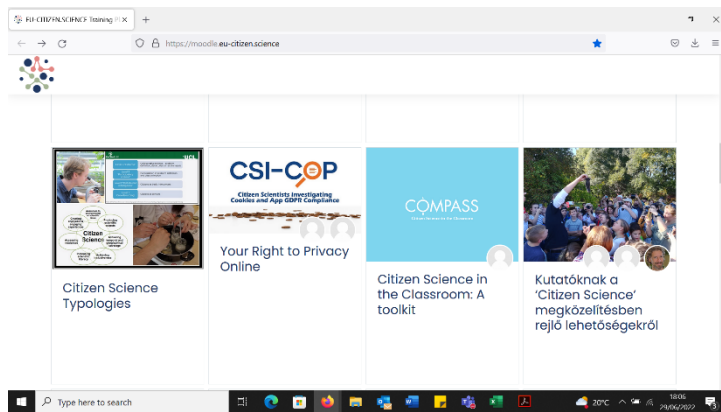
EU-CITIZEN.SCIENCE Training Pl ×

https://moodle.eu-citizen.science

UCL

Citizen Science

CSI-COP

Citizen Scientists Investigating Cookies and App GDPR Compliance

COMPASS

Citizen Science Typologies

Your Right to Privacy Online

Citizen Science in the Classroom: A toolkit

Kutatóknak a 'Citizen Science' megközelítésben rejlő lehetőségekről

Type here to search

20°C

18:06
29/06/2022